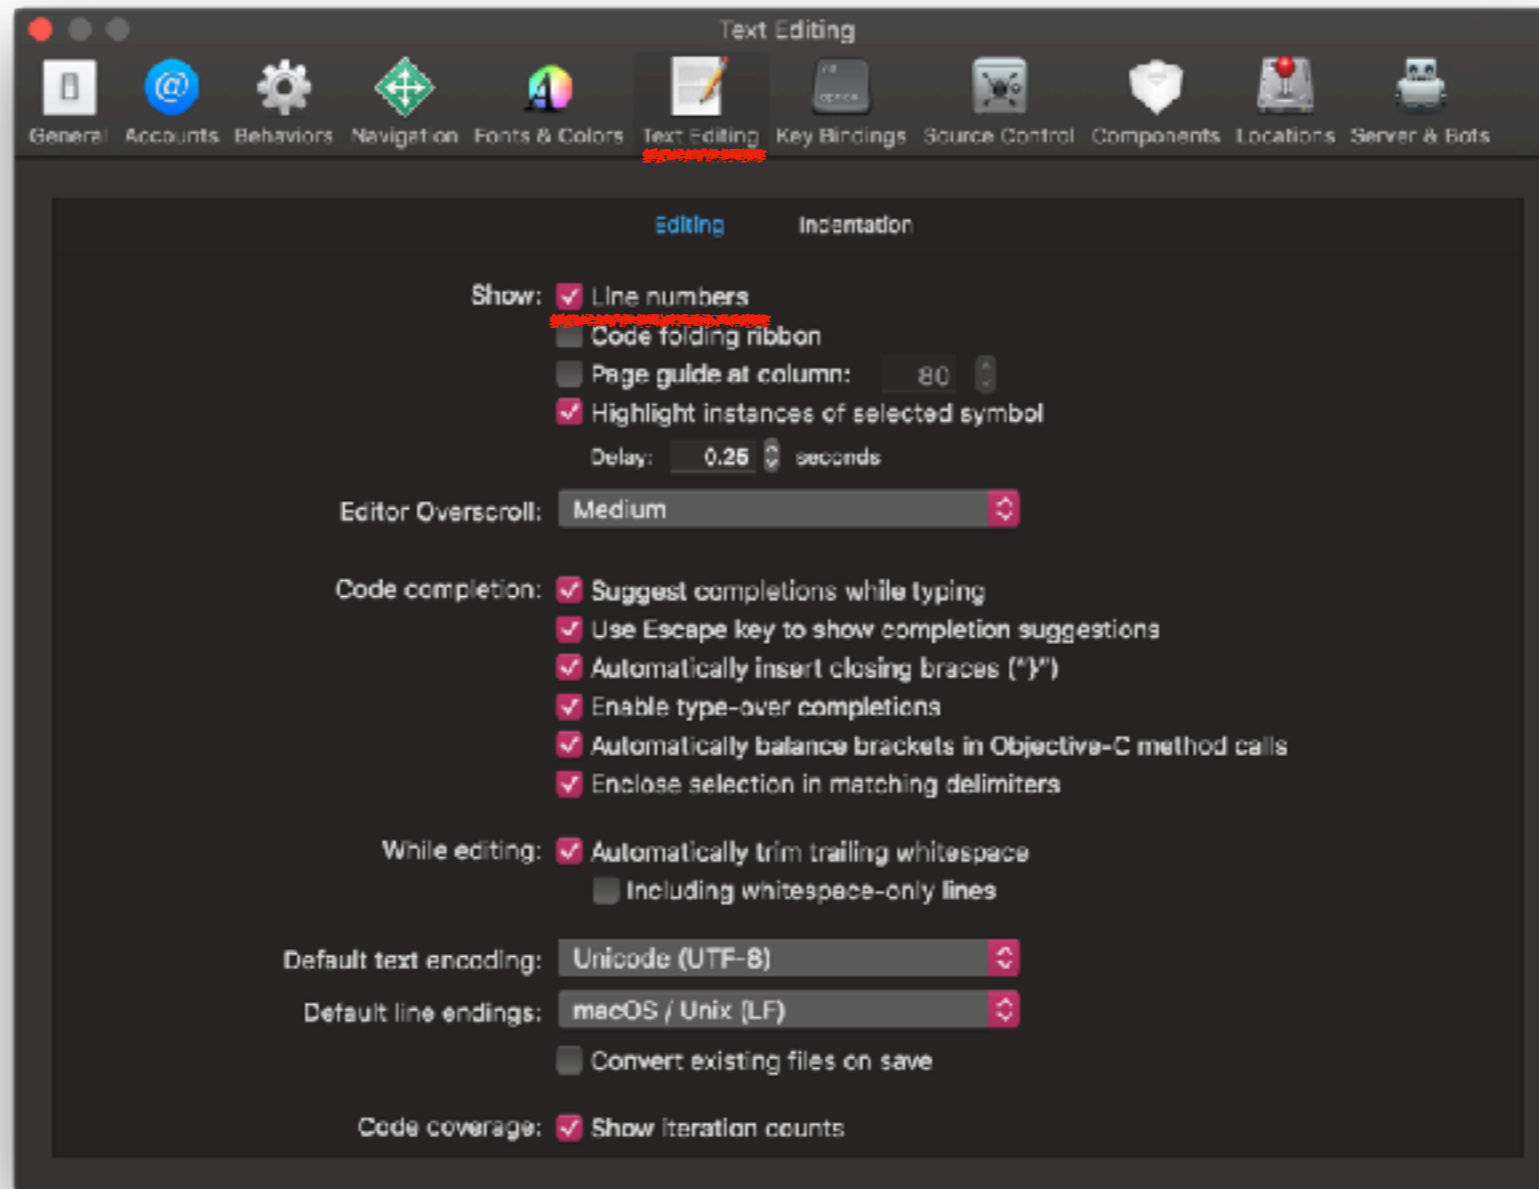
Text Editing

General Accounts Behaviors Navigation Fonts & Colors Text Editing Key Bindings Source Control Components Locations Server & Bots

Editing Indentation

Show: Line numbers
Code folding ribbon
Page guide at column: 80
Highlight instances of selected symbol
Delay: 0.25 seconds

Editor Overscroll: Medium

Code completion: Suggest completions while typing
Use Escape key to show completion suggestions
Automatically insert closing braces ("}")
Enable type-over completions
Automatically balance brackets in Objective-C method calls
Enclose selection in matching delimiters

While editing: Automatically trim trailing whitespace
Including whitespace-only lines

Default text encoding: Unicode (UTF-8)
Default line endings: macOS / Unix (LF)
Convert existing files on save

Code coverage: Show iteration counts